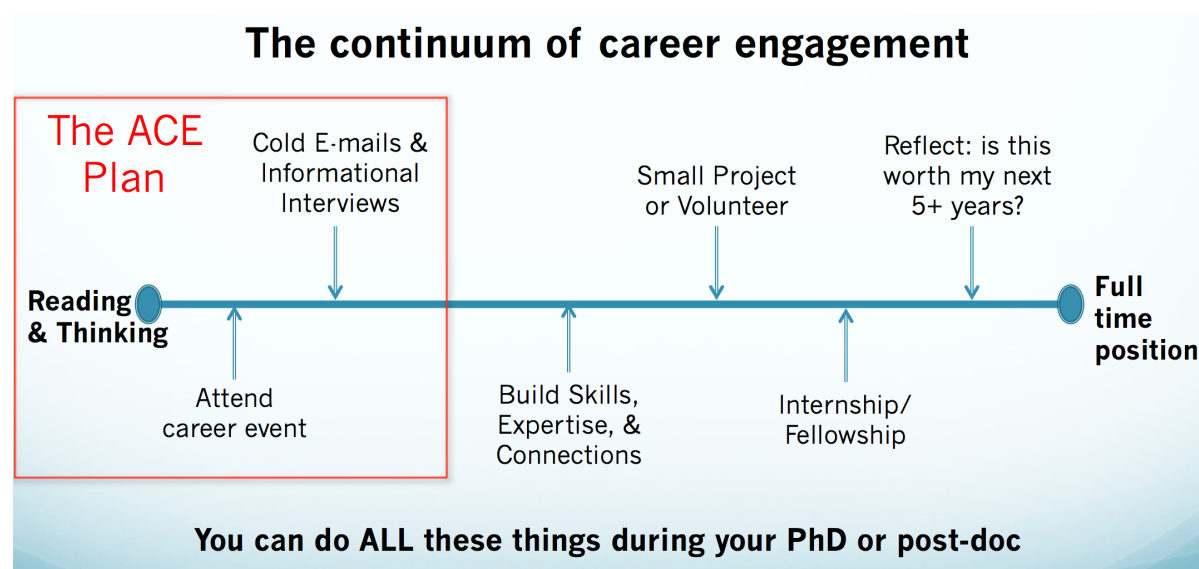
The continuum of career engagement

The ACE Plan

Cold E-mails & Informational Interviews

Small Project or Volunteer

Reflect: is this worth my next 5+ years?

Reading & Thinking

Full time position

Attend career event

Build Skills, Expertise, & Connections

Internship/ Fellowship

You can do ALL these things during your PhD or post-doc